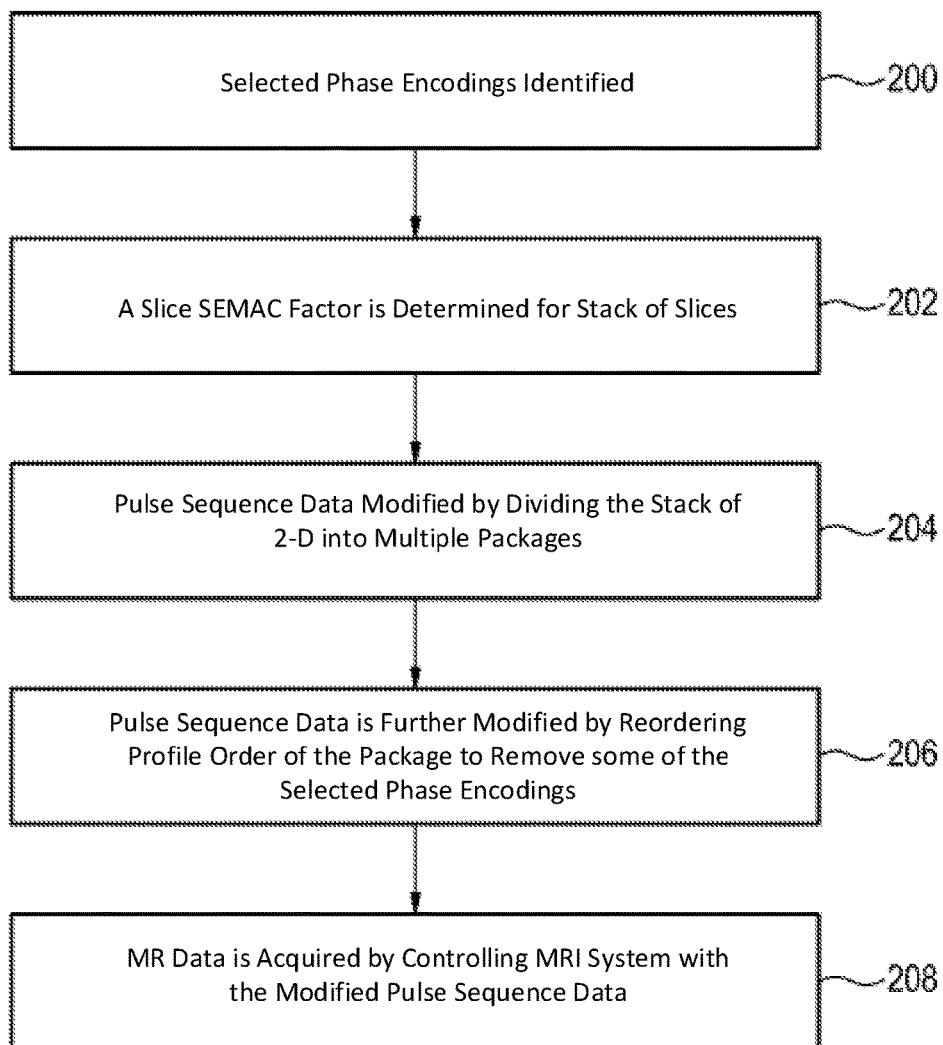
Selected Phase Encodings Identified

200

A Slice SEMAC Factor is Determined for Stack of Slices

202

Pulse Sequence Data Modified by Dividing the Stack of 2-D into Multiple Packages

204

Pulse Sequence Data is Further Modified by Reordering Profile Order of the Package to Remove some of the Selected Phase Encodings

206

MR Data is Acquired by Controlling MRI System with the Modified Pulse Sequence Data

208